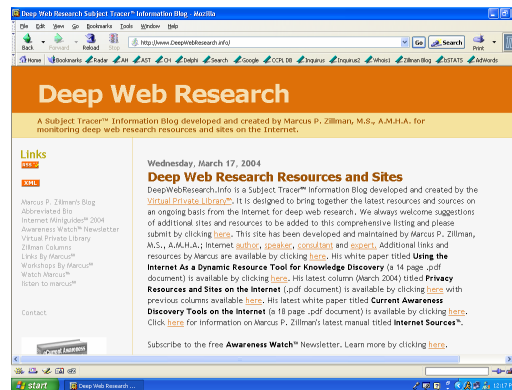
Deep Web Research Subject Tracer™ Information Blog - Mozilla

File Edit View Go Bookmarks Tools Window Help

Back Forward Reload Stop http://www.DeepWebResearch.info/ Go Search Print

Home Bookmarks Radar AH AST CH Delphi Search Google CCPL DB Inquirus Inquirus2 Whois1 Zillman Blog bSTATS AdWords

Deep Web Research

A Subject Tracer™ Information Blog developed and created by Marcus P. Zillman, M.S., A.M.H.A. for monitoring deep web research resources and sites on the Internet.

Links

RSS

XML

Marcus P. Zillman's Blog
Abbreviated Bio
Internet MiniGuides™ 2004
Awareness Watch™ Newsletter
Virtual Private Library
Zillman Columns
Links By Marcus™
Workshops By Marcus™
Watch Marcus™
listen to marcus™

Contact

Wednesday, March 17, 2004

Deep Web Research Resources and Sites

DeepWebResearch.info is a Subject Tracer™ Information Blog developed and created by the Virtual Private Library™. It is designed to bring together the latest resources and sources on an ongoing basis from the Internet for deep web research. We always welcome suggestions of additional sites and resources to be added to this comprehensive listing and please submit by clicking here. This site has been developed and maintained by Marcus P. Zillman, M.S., A.M.H.A.; Internet author, speaker, consultant and expert. Additional links and resources by Marcus are available by clicking here. His white paper titled Using the Internet As a Dynamic Research Tool for Knowledge Discovery (a 14 page .pdf document) is available by clicking here. His latest column (March 2004) titled Privacy Resources and Sites on the Internet (.pdf document) is available by clicking here with previous columns available here. His latest white paper titled Current Awareness Discovery Tools on the Internet (a 18 page .pdf document) is available by clicking here. Click here for information on Marcus P. Zillman's latest manual titled Internet Sources™.

Subscribe to the free Awareness Watch™ Newsletter. Learn more by clicking here.

start Deep Web Research ... 12:17 PM